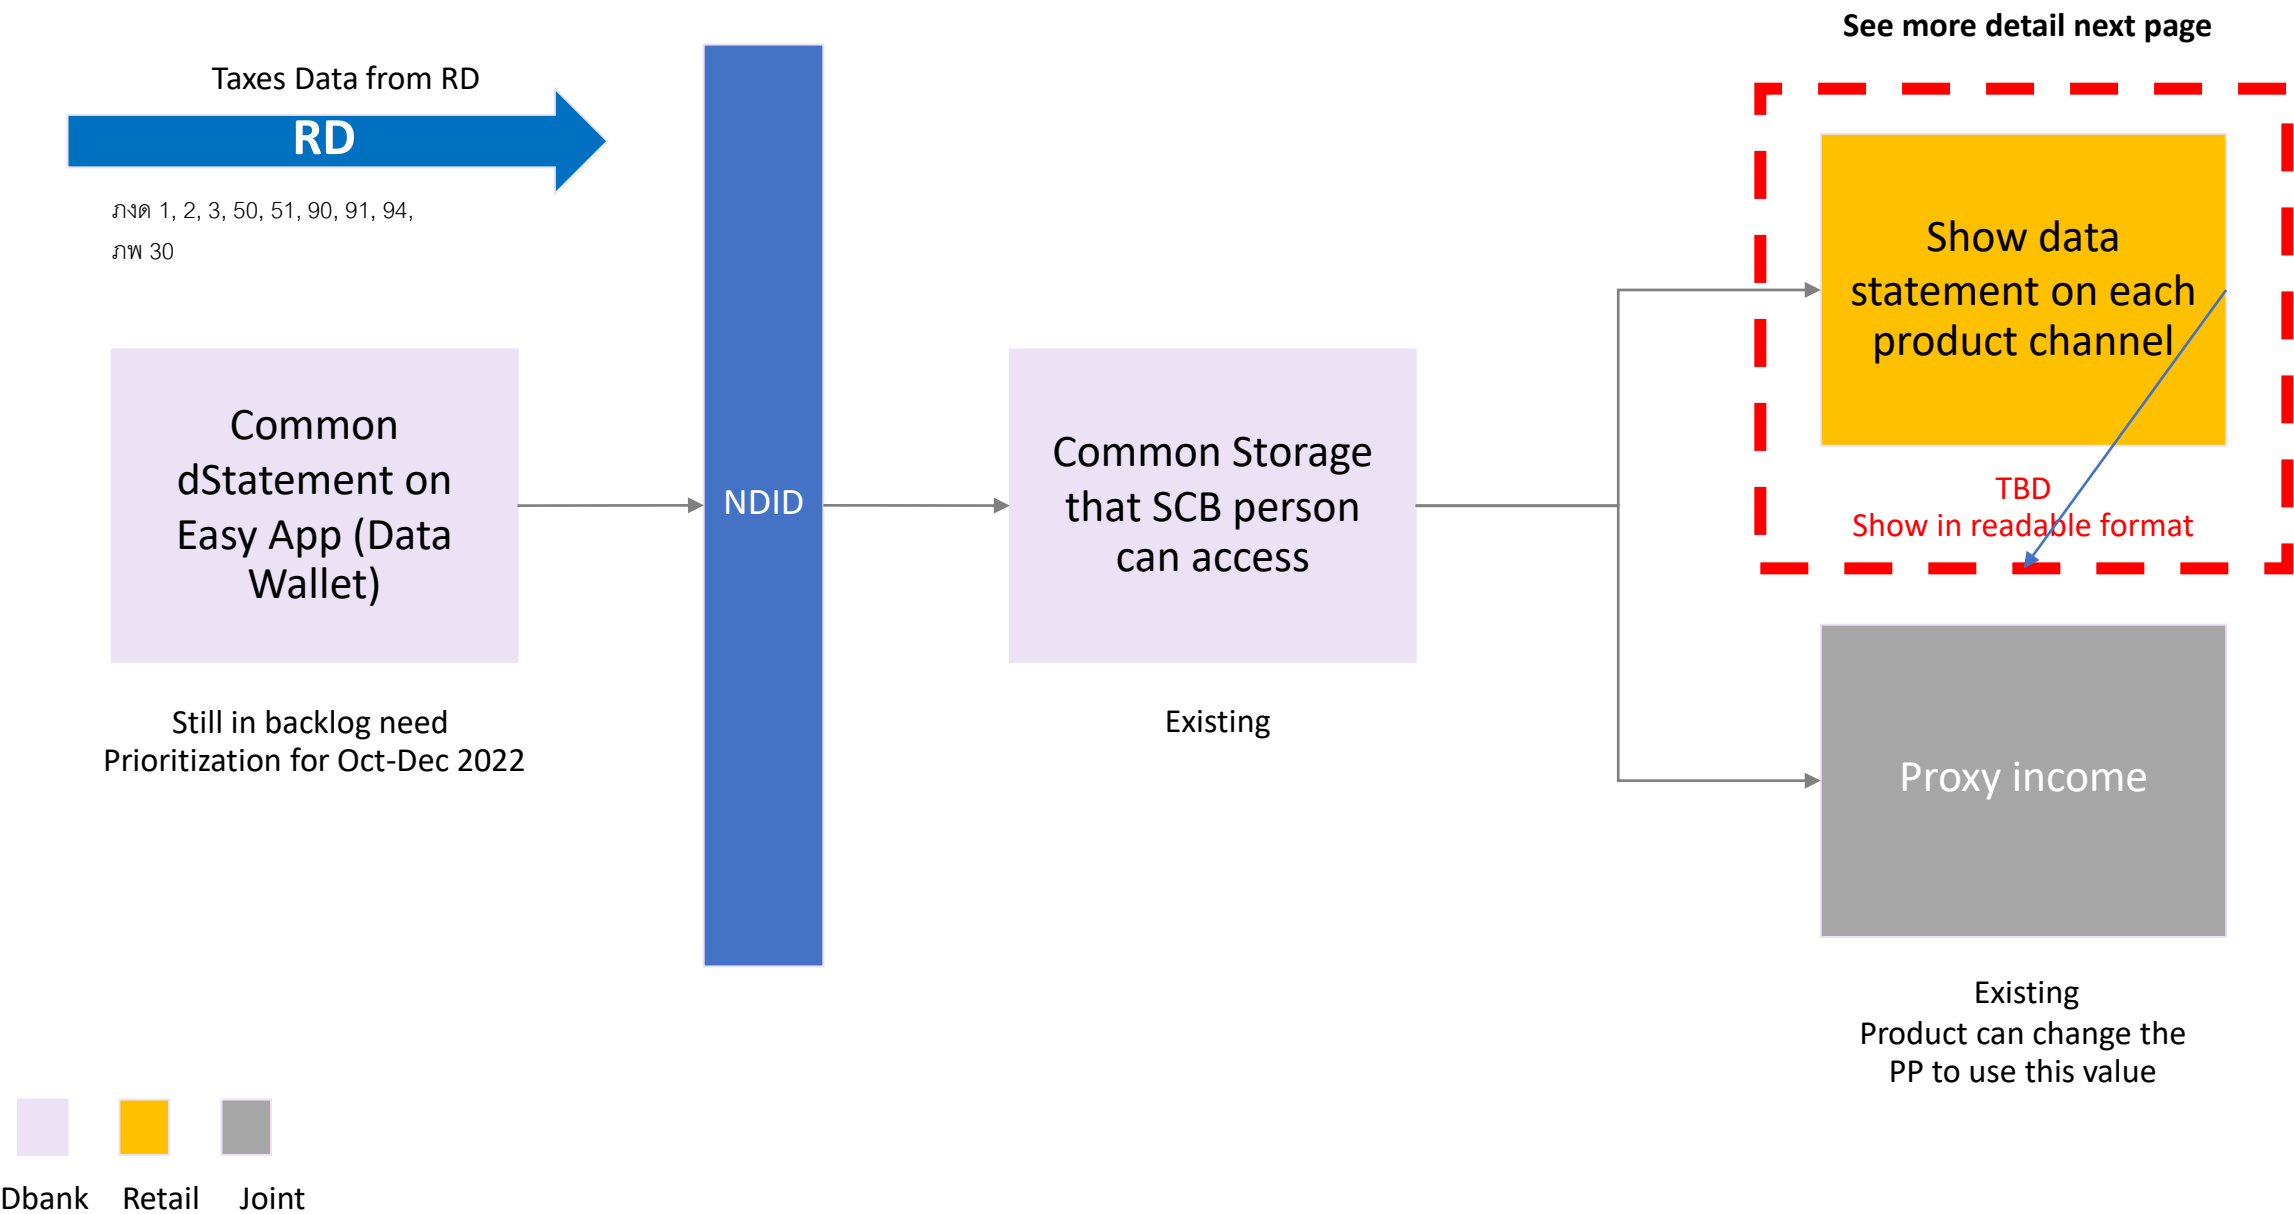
See more detail next page

Taxes Data from RD

RD

ภงด 1, 2, 3, 50, 51, 90, 91, 94,
ภพ 30

Common dStatement on Easy App (Data Wallet)

Still in backlog need Prioritization for Oct-Dec 2022

NDID

Common Storage that SCB person can access

Existing

Show data statement on each product channel

TBD
Show in readable format

Proxy income

Existing
Product can change the PP to use this value

Dbank Retail Joint